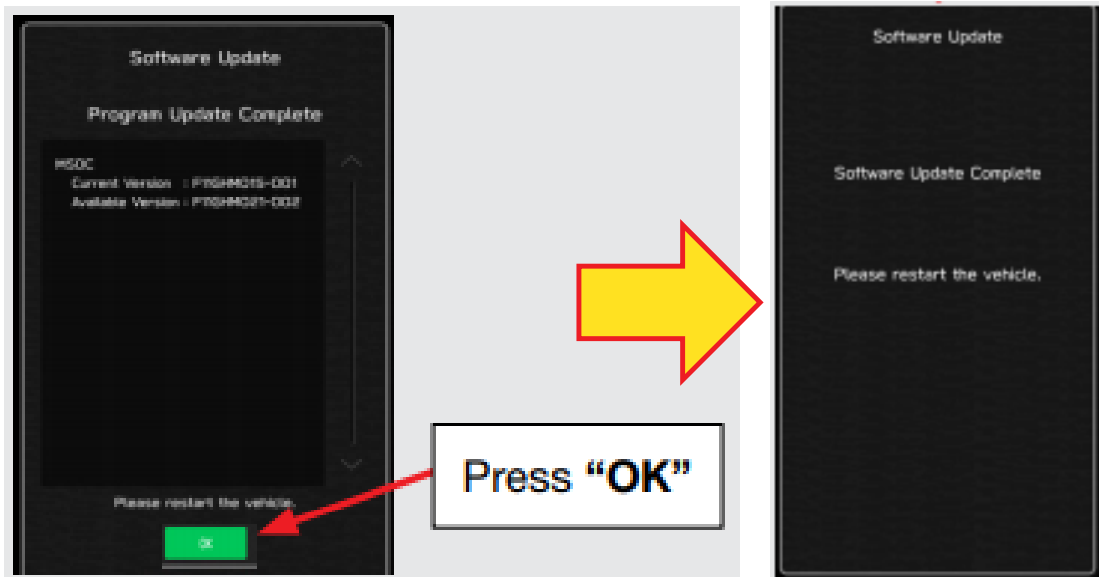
Software Update

Program Update Complete

MSOC
Current Version : F11SHMC15-001
Available Version : F11SHMC21-002

Please restart the vehicle.

OK

Press **“OK”**

Software Update

Software Update Complete

Please restart the vehicle.